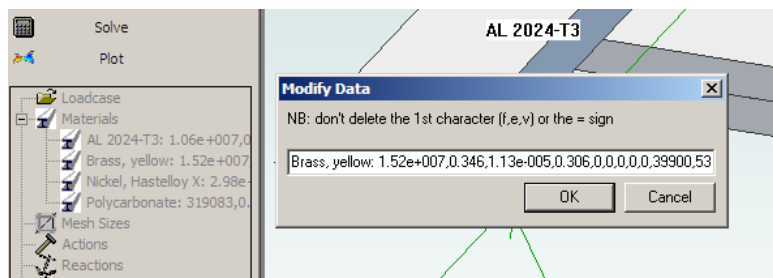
Solve

Plot

Loadcase
Materials
AL 2024-T3: 1.06e+007,0
Brass, yellow: 1.52e+007
Nickel, Hastelloy X: 2.98e-
Polycarbonate: 319083,0.
Mesh Sizes
Actions
Reactions

AL 2024-T3

Modify Data

NB: don't delete the 1st character (f,e,v) or the = sign

Brass, yellow: 1.52e+007,0.346,1.13e-005,0.306,0,0,0,0,0,39900,53

OK

Cancel